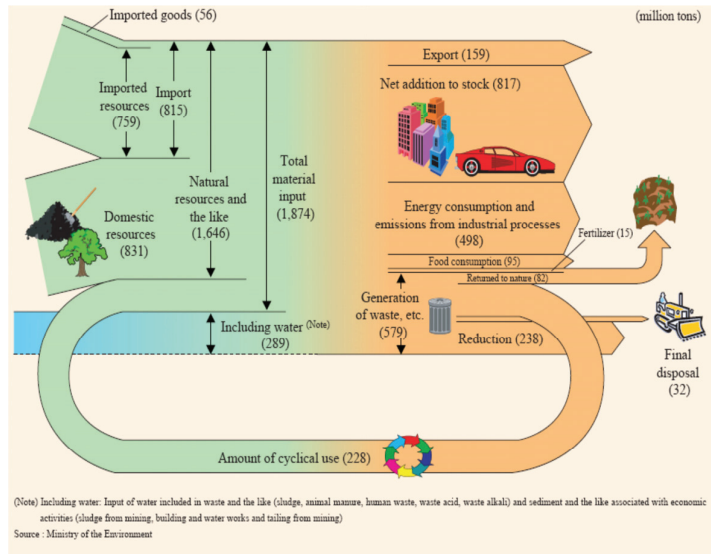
Imported goods (56)

(million tons)

Imported resources (759)

Import (815)

Natural resources and the like (1,646)

Total material input (1,874)

Export (159)

Net addition to stock (817)

Domestic resources (831)

Energy consumption and emissions from industrial processes (498)

Fertilizer (15)

Food consumption (95)

Returned to nature (82)

Generation of waste, etc. (579)

Including water (Note) (289)

Reduction (238)

Final disposal (32)

Amount of cyclical use (228)

(Note) Including water: Input of water included in waste and the like (sludge, animal manure, human waste, waste acid, waste alkali) and sediment and the like associated with economic activities (sludge from mining, building and water works and tailing from mining)

Source : Ministry of the Environment